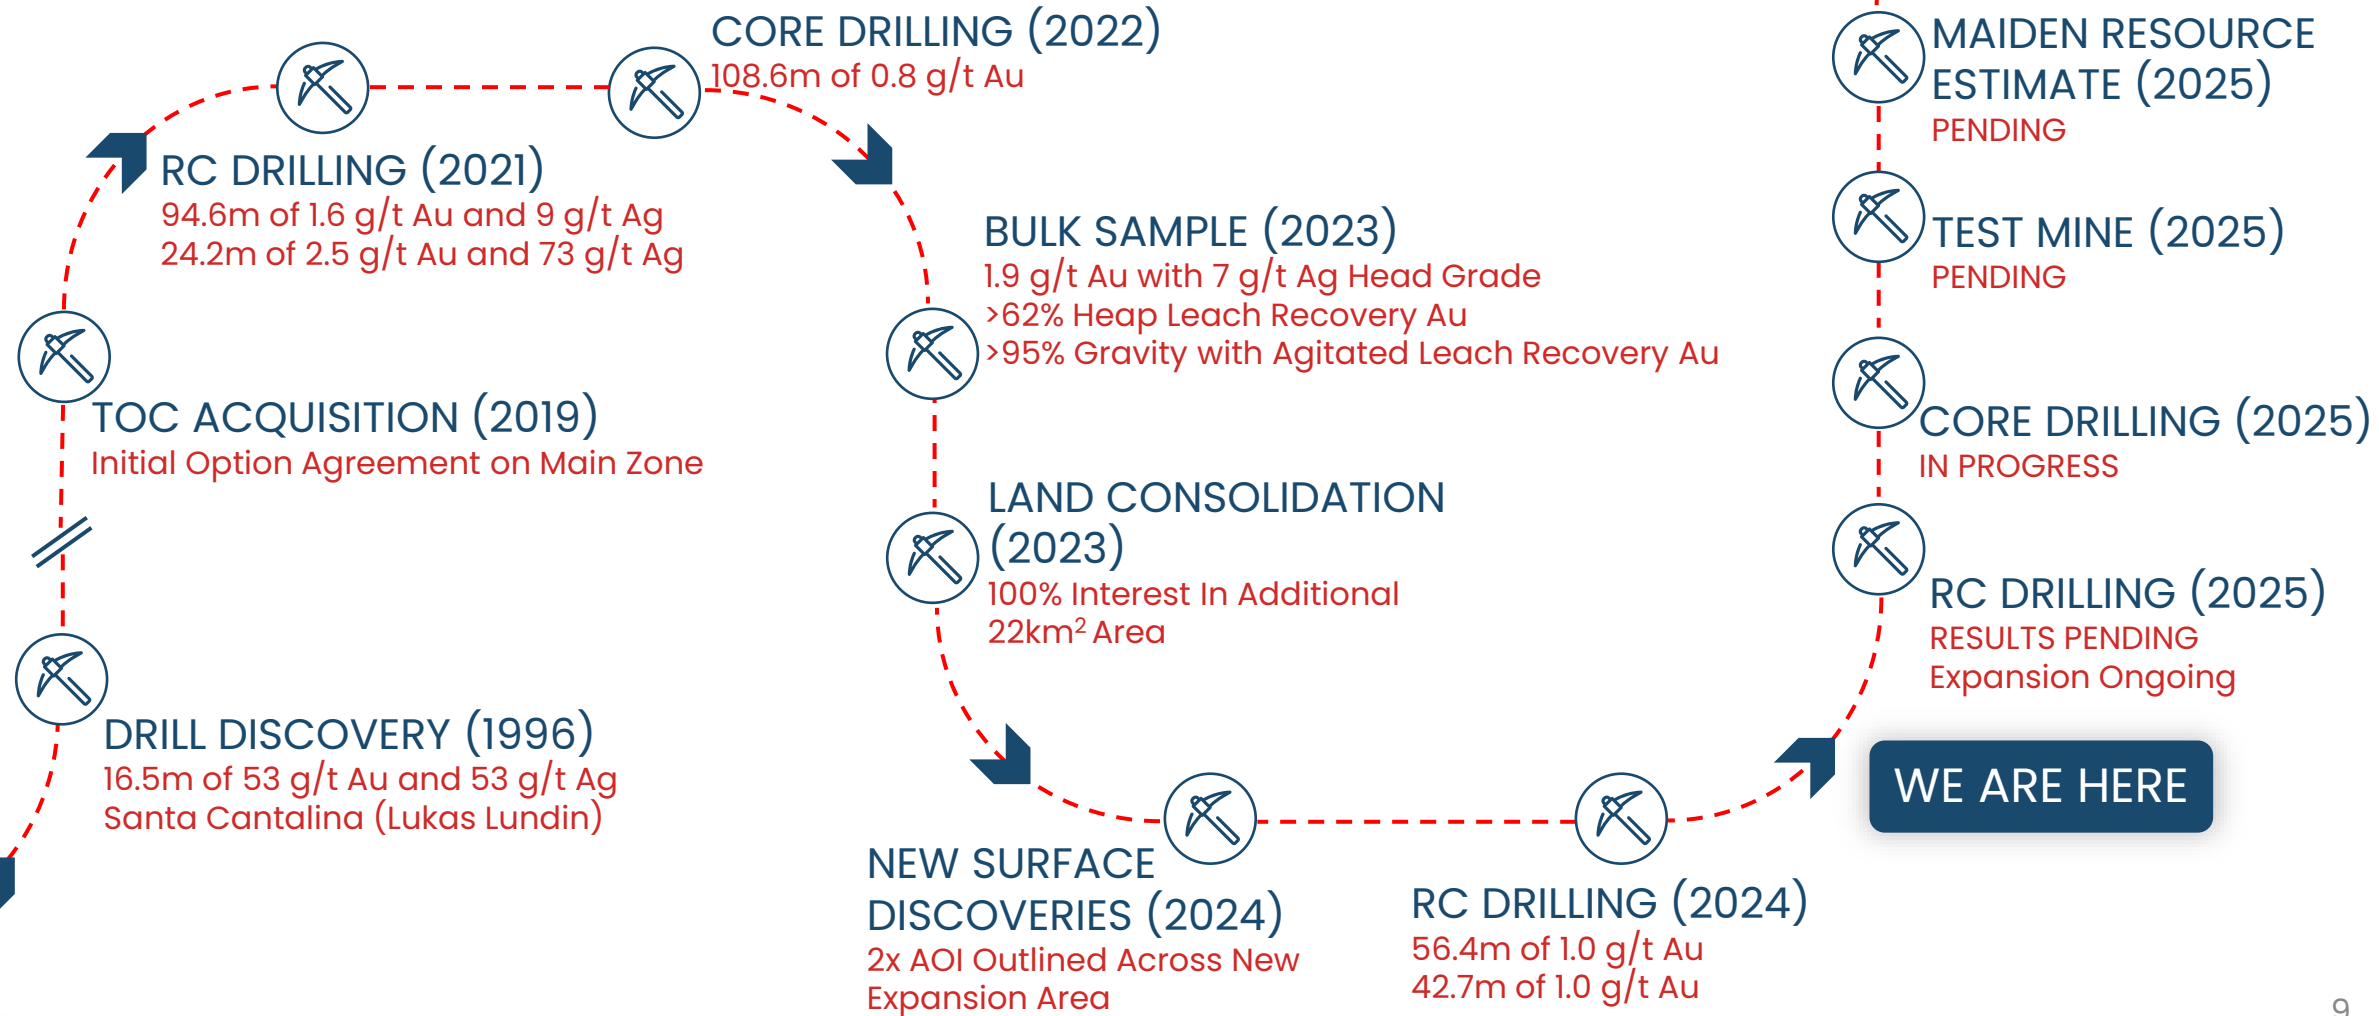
DRILL DISCOVERY (1996)
16.5m of 53 g/t Au and 53 g/t Ag
Santa Cantalina (Lukas Lundin)

TOC ACQUISITION (2019)
Initial Option Agreement on Main Zone

RC DRILLING (2021)
94.6m of 1.6 g/t Au and 9 g/t Ag
24.2m of 2.5 g/t Au and 73 g/t Ag

CORE DRILLING (2022)
108.6m of 0.8 g/t Au

BULK SAMPLE (2023)
1.9 g/t Au with 7 g/t Ag Head Grade
>62% Heap Leach Recovery Au
>95% Gravity with Agitated Leach Recovery Au

LAND CONSOLIDATION (2023)
100% Interest In Additional
22km$^2$ Area

NEW SURFACE DISCOVERIES (2024)
2x AOI Outlined Across New Expansion Area

RC DRILLING (2024)
56.4m of 1.0 g/t Au
42.7m of 1.0 g/t Au

WE ARE HERE

RC DRILLING (2025)
RESULTS PENDING
Expansion Ongoing

CORE DRILLING (2025)
IN PROGRESS

TEST MINE (2025)
PENDING

MAIDEN RESOURCE ESTIMATE (2025)
PENDING

9